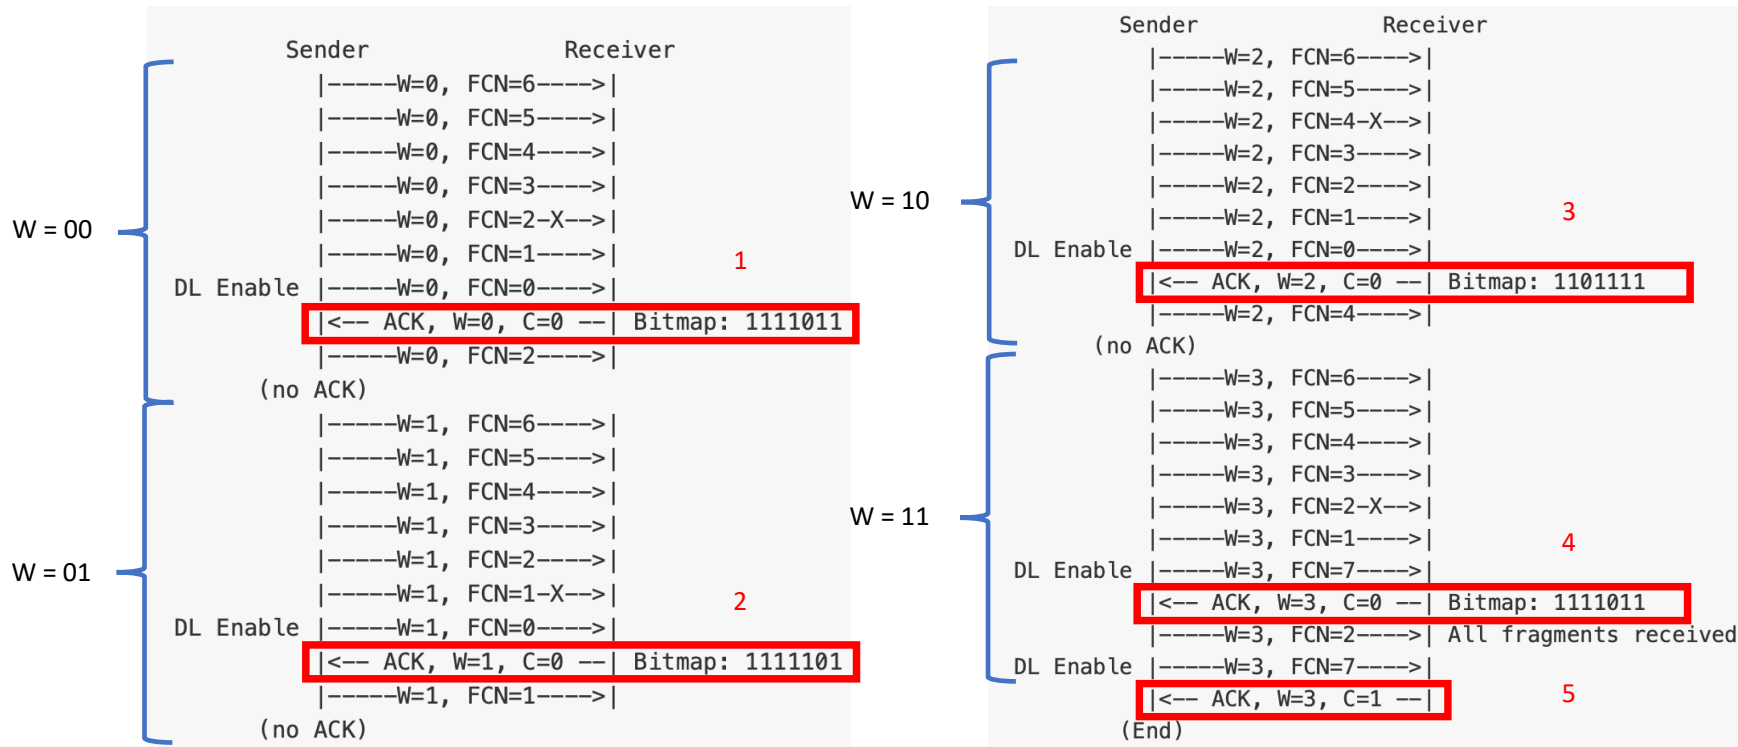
Sender Receiver

|-----W=0, FCN=6---->|
|-----W=0, FCN=5---->|
|-----W=0, FCN=4---->|
|-----W=0, FCN=3---->|
|-----W=0, FCN=2-X-->|
|-----W=0, FCN=1---->|
DL Enable |-----W=0, FCN=0---->|
|<-- ACK, W=0, C=0 --| Bitmap: 1111011
|-----W=0, FCN=2---->|
(no ACK)

W = 00

1

|-----W=1, FCN=6---->|
|-----W=1, FCN=5---->|
|-----W=1, FCN=4---->|
|-----W=1, FCN=3---->|
|-----W=1, FCN=2---->|
|-----W=1, FCN=1-X-->|
DL Enable |-----W=1, FCN=0---->|
|<-- ACK, W=1, C=0 --| Bitmap: 1111101
|-----W=1, FCN=1---->|
(no ACK)

W = 01

2

Sender Receiver

|-----W=2, FCN=6---->|
|-----W=2, FCN=5---->|
|-----W=2, FCN=4-X-->|
|-----W=2, FCN=3---->|
|-----W=2, FCN=2---->|
|-----W=2, FCN=1---->|
DL Enable |-----W=2, FCN=0---->|
|<-- ACK, W=2, C=0 --| Bitmap: 1101111
|-----W=2, FCN=4---->|
(no ACK)

W = 10

3

|-----W=3, FCN=6---->|
|-----W=3, FCN=5---->|
|-----W=3, FCN=4---->|
|-----W=3, FCN=3---->|
|-----W=3, FCN=2-X-->|
|-----W=3, FCN=1---->|
DL Enable |-----W=3, FCN=7---->|
|<-- ACK, W=3, C=0 --| Bitmap: 1111011
|-----W=3, FCN=2---->| All fragments received
DL Enable |-----W=3, FCN=7---->|
|<-- ACK, W=3, C=1 --|
(End)

W = 11

4

5